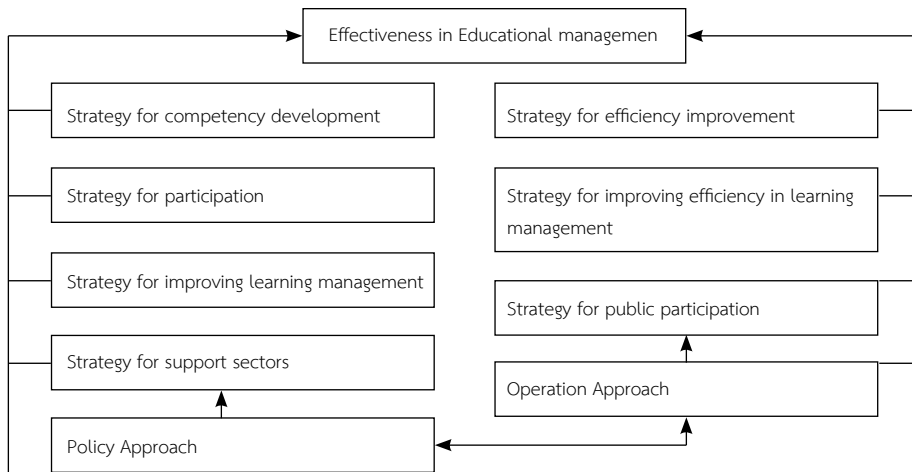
Effectiveness in Educational managemen

Strategy for competency development

Strategy for participation

Strategy for improving learning management

Strategy for support sectors

Policy Approach

Strategy for efficiency improvement

Strategy for improving efficiency in learning management

Strategy for public participation

Operation Approach